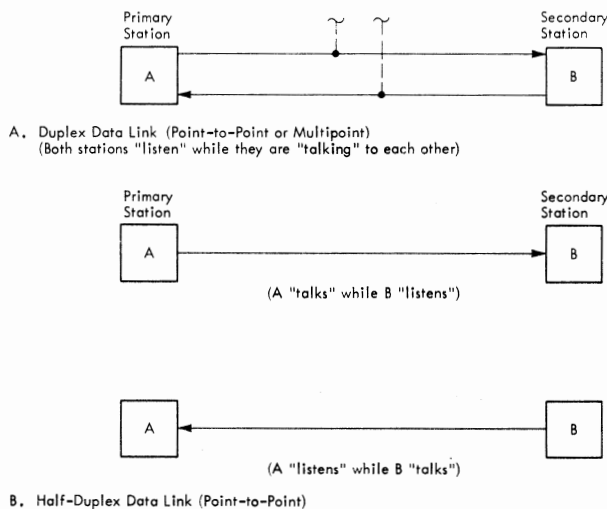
Primary Station

A

Secondary Station

B

A. Duplex Data Link (Point-to-Point or Multipoint)
(Both stations "listen" while they are "talking" to each other)

Primary Station

A

Secondary Station

B

(A "talks" while B "listens")

A

B

(A "listens" while B "talks")

B. Half-Duplex Data Link (Point-to-Point)